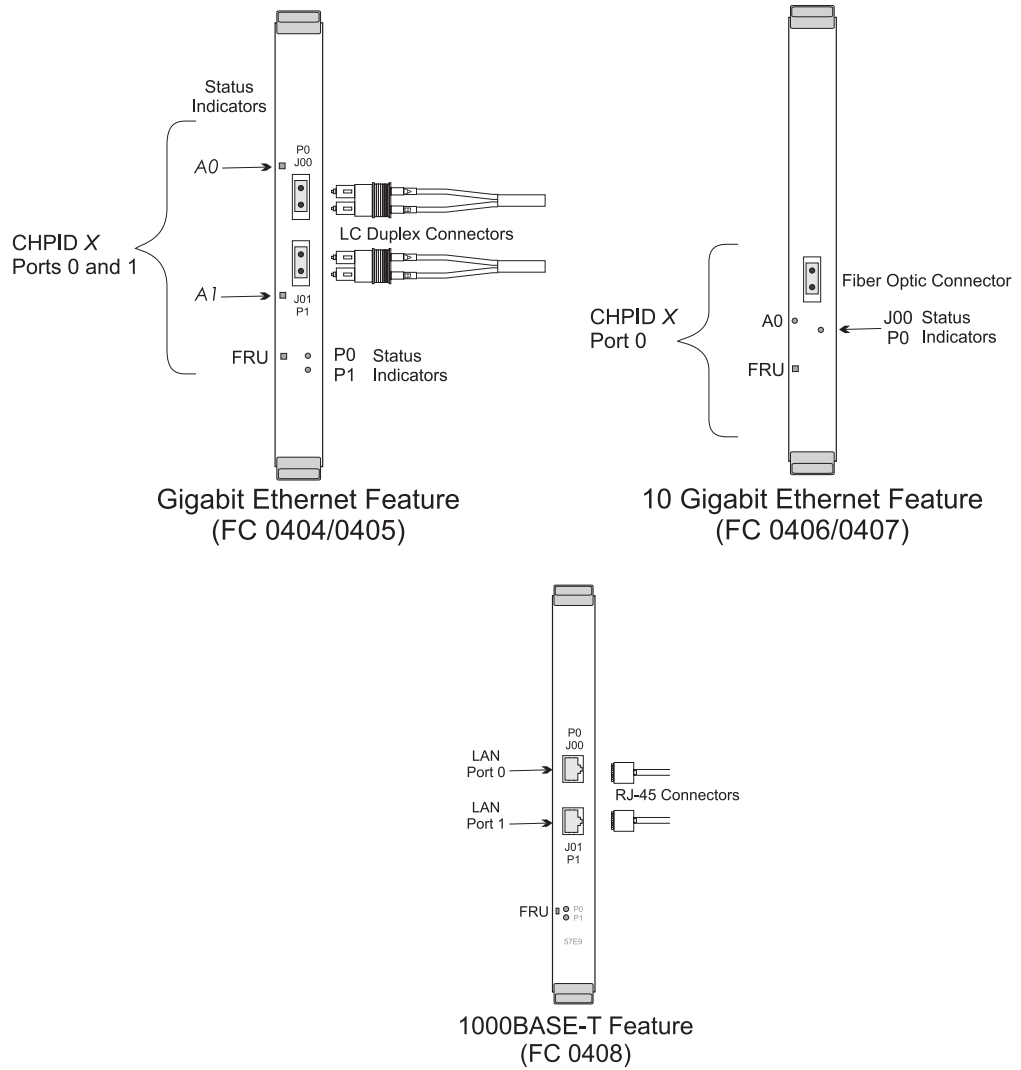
Status Indicators

A0

P0
J00

CHPID X
Ports 0 and 1

LC Duplex Connectors

A1

J01
P1

FRU

P0 Status
P1 Indicators

Gigabit Ethernet Feature
(FC 0404/0405)

Fiber Optic Connector

CHPID X
Port 0

A0

J00 Status
P0 Indicators

FRU

10 Gigabit Ethernet Feature
(FC 0406/0407)

P0
J00

LAN
Port 0

RJ-45 Connectors

LAN
Port 1

J01
P1

FRU

P0
P1

57E9

1000BASE-T Feature
(FC 0408)